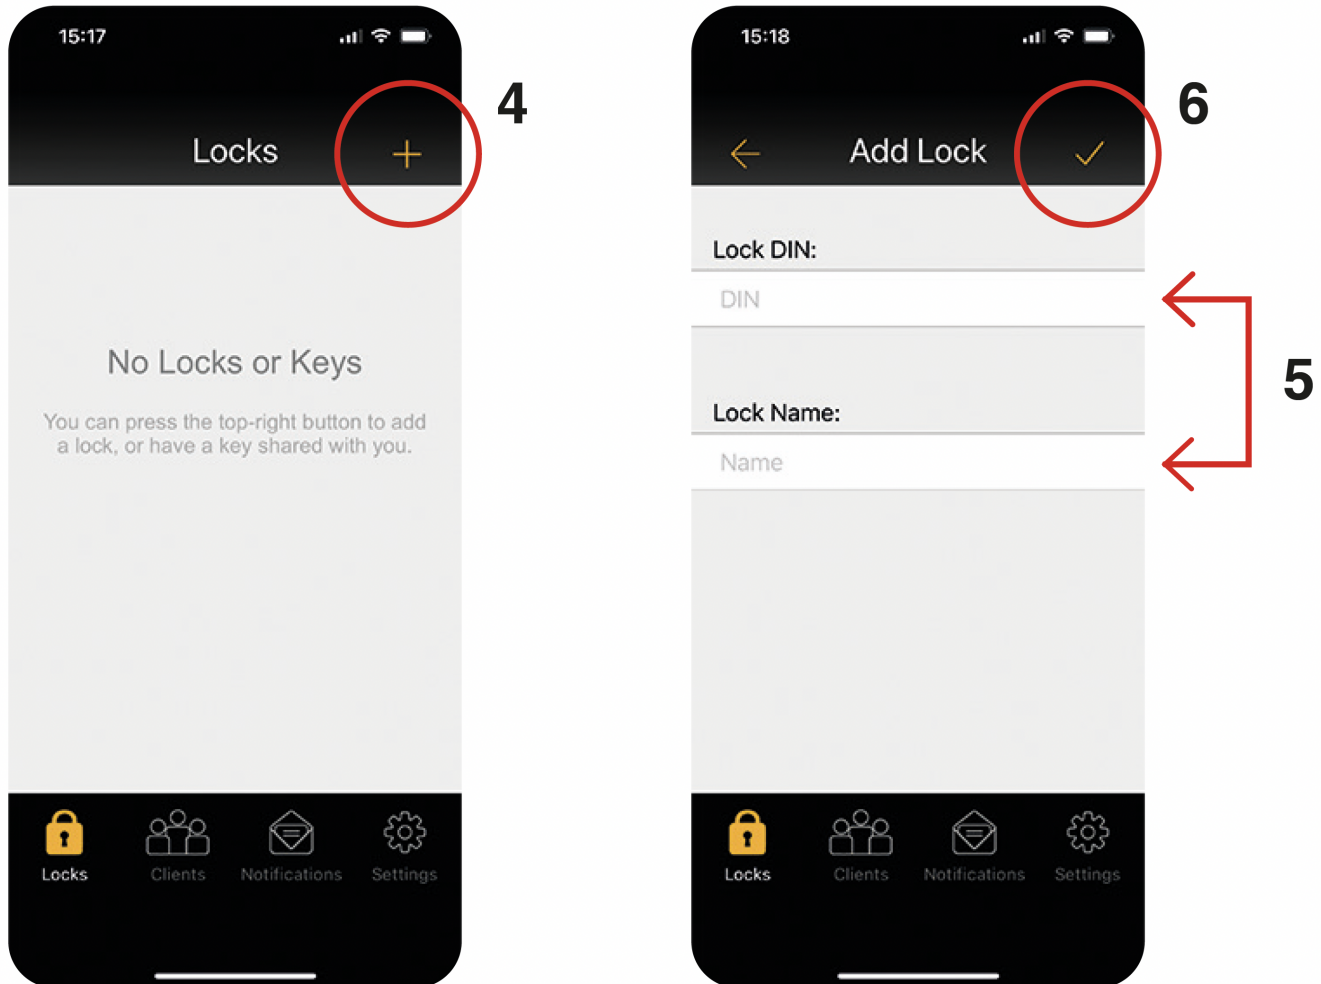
15:17

Locks +

4

No Locks or Keys

You can press the top-right button to add a lock, or have a key shared with you.

Locks Clients Notifications Settings

15:18

Add Lock

6

Lock DIN:

DIN

5

Lock Name:

Name

Locks Clients Notifications Settings